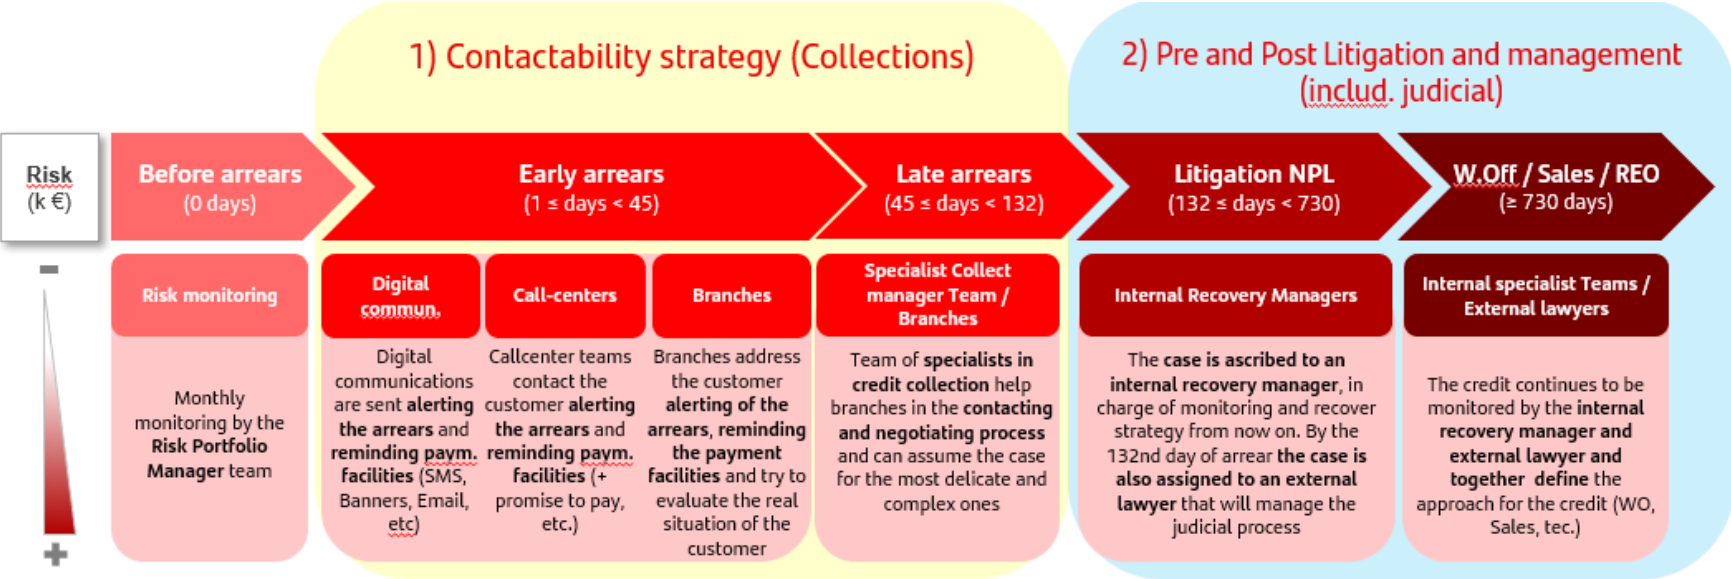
1) Contactability strategy (Collections)

2) Pre and Post Litigation and management (includ. judicial)

Risk (k €)

Before arrears (0 days)

Early arrears ($1 \leq$ days $< 45$)

Late arrears ($45 \leq$ days $< 132$)

Litigation NPL ($132 \leq$ days $< 730$)

W.Off / Sales / REO ($\geq 730$ days)

−

+

Risk monitoring

Monthly monitoring by the Risk Portfolio Manager team

Digital commun.

Digital communications are sent alerting the arrears and reminding paym. facilities (SMS, Banners, Email, etc)

Call-centers

Callcenter teams contact the customer alerting the arrears and reminding paym. facilities (+ promise to pay, etc.)

Branches

Branches address the customer alerting of the arrears, reminding the payment facilities and try to evaluate the real situation of the customer

Specialist Collect manager Team / Branches

Team of specialists in credit collection help branches in the contacting and negotiating process and can assume the case for the most delicate and complex ones

Internal Recovery Managers

The case is ascribed to an internal recovery manager, in charge of monitoring and recover strategy from now on. By the 132nd day of arrear the case is also assigned to an external lawyer that will manage the judicial process

Internal specialist Teams / External lawyers

The credit continues to be monitored by the internal recovery manager and external lawyer and together define the approach for the credit (WO, Sales, tec.)